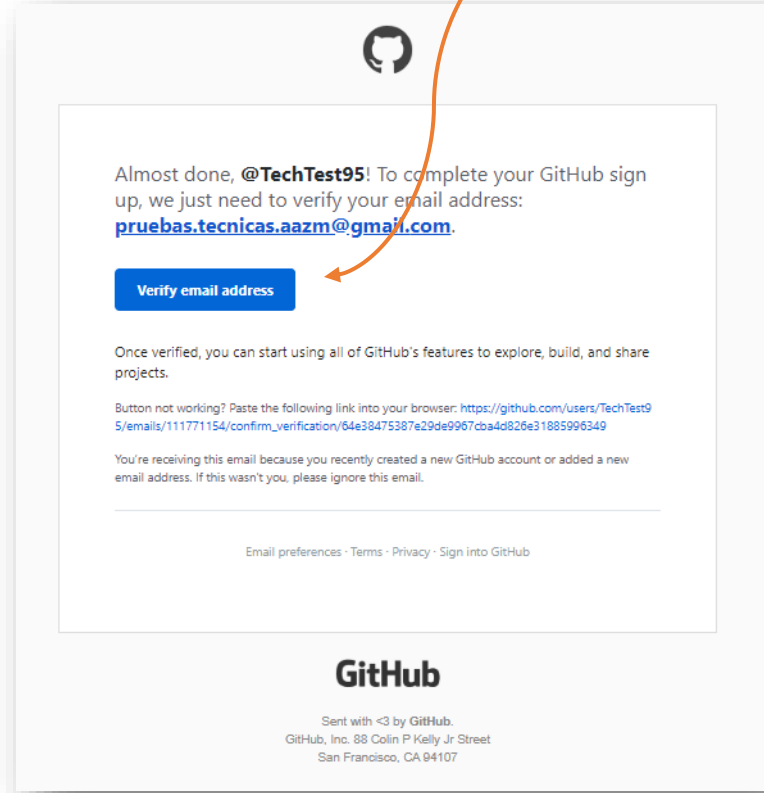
Almost done, **@TechTest95**! To complete your GitHub sign up, we just need to verify your email address: pruebas.tecnicas.aazm@gmail.com.

Verify email address

Once verified, you can start using all of GitHub's features to explore, build, and share projects.

Button not working? Paste the following link into your browser: https://github.com/users/TechTest95/emails/111771154/confirm_verification/64e38475387e29de9967cba4d826e31885996349

You're receiving this email because you recently created a new GitHub account or added a new email address. If this wasn't you, please ignore this email.

Email preferences · Terms · Privacy · Sign into GitHub

GitHub

Sent with <3 by GitHub.
GitHub, Inc. 88 Colin P Kelly Jr Street
San Francisco, CA 94107